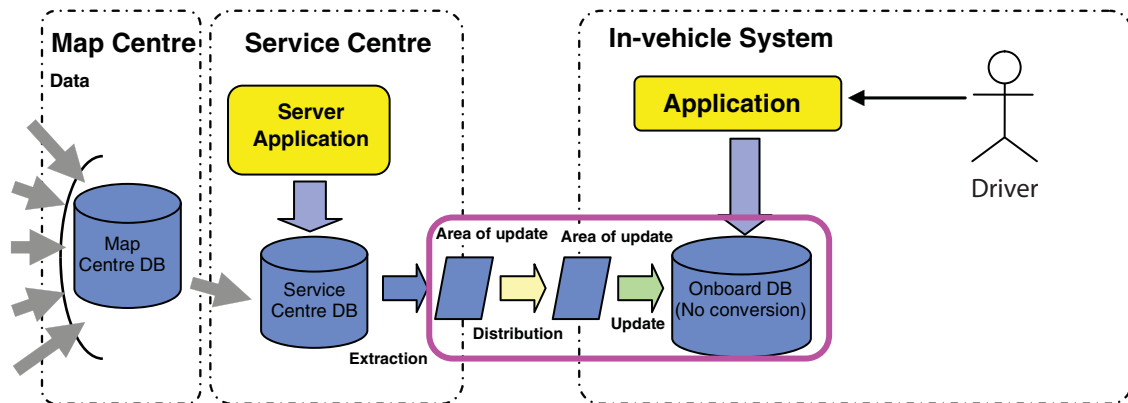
Map Centre

Data

Map Centre DB

Service Centre

Server Application

Service Centre DB

Extraction

Area of update

Distribution

Area of update

Update

In-vehicle System

Application

Driver

Onboard DB (No conversion)